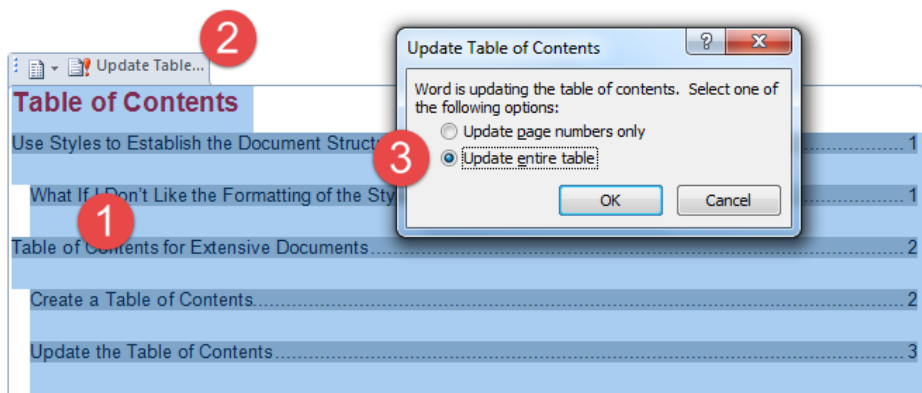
2
Update Table...

Table of Contents

Use Styles to Establish the Document Struct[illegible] 1

What If I Don't Like the Formatting of the Sty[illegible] 1

1

Table of Contents for Extensive Documents 2

Create a Table of Contents 2

Update the Table of Contents 3

Update Table of Contents
?
X

Word is updating the table of contents. Select one of the following options:

3

Update page numbers only

Update entire table

OK

Cancel